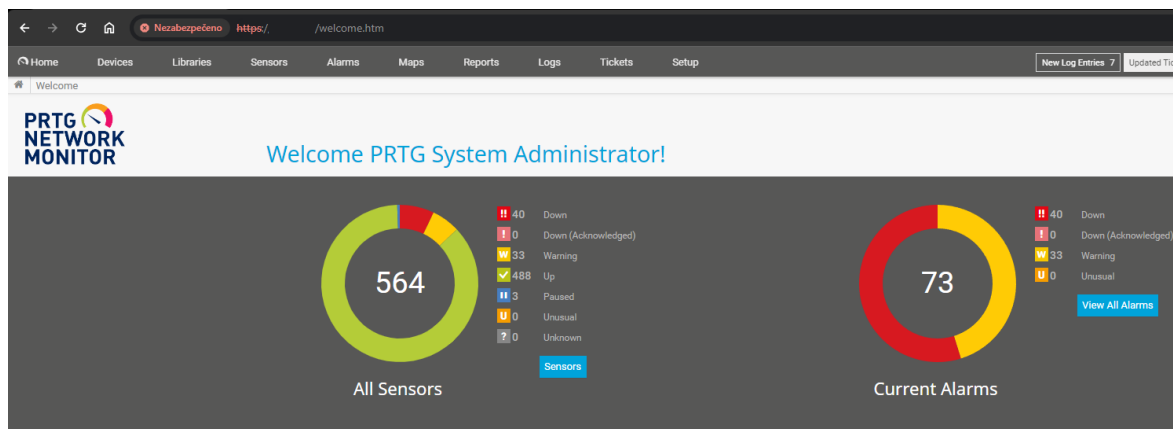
Nezabezpečeno https:/ /welcome.htm

Home Devices Libraries Sensors Alarms Maps Reports Logs Tickets Setup

New Log Entries 7 Updated Tic

Welcome

PRTG NETWORK MONITOR

Welcome PRTG System Administrator!

564

All Sensors

!! 40 Down
! 0 Down (Acknowledged)
W 33 Warning
✓ 488 Up
II 3 Paused
U 0 Unusual
? 0 Unknown

Sensors

73

Current Alarms

!! 40 Down
! 0 Down (Acknowledged)
W 33 Warning
U 0 Unusual

View All Alarms